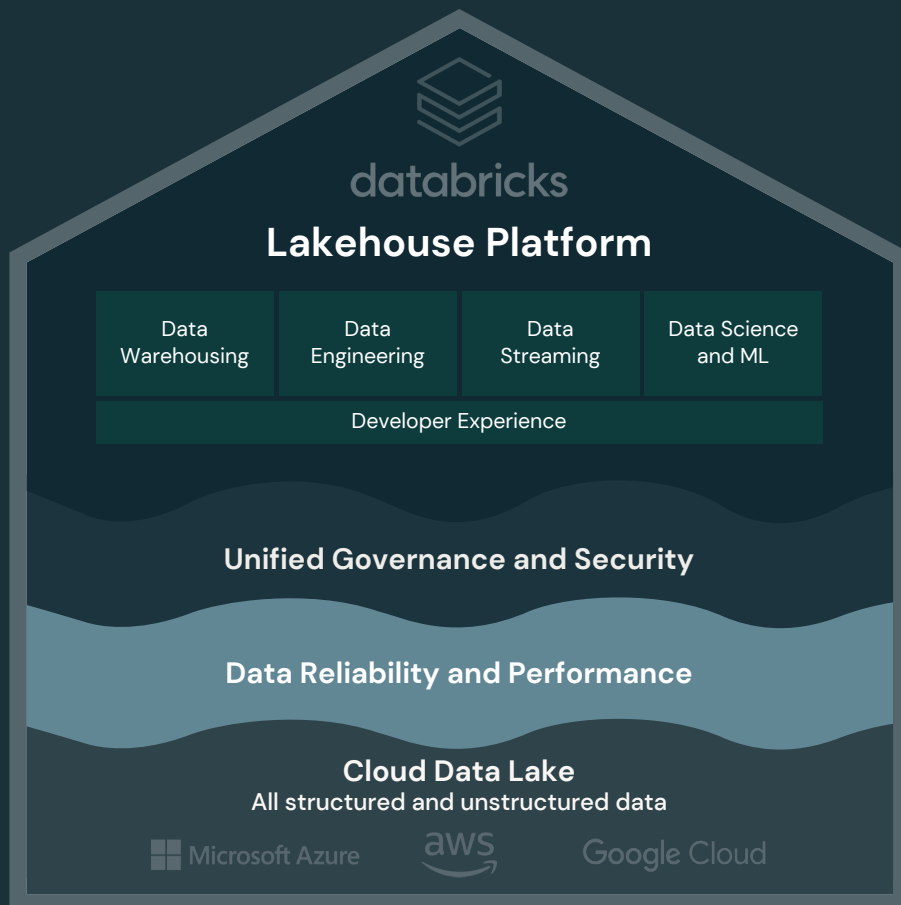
databricks

Lakehouse Platform

| Data Warehousing | Data Engineering | Data Streaming | Data Science and ML |
|---|---|---|---|

Developer Experience

Unified Governance and Security

Data Reliability and Performance

Cloud Data Lake
All structured and unstructured data

Microsoft Azure aws Google Cloud